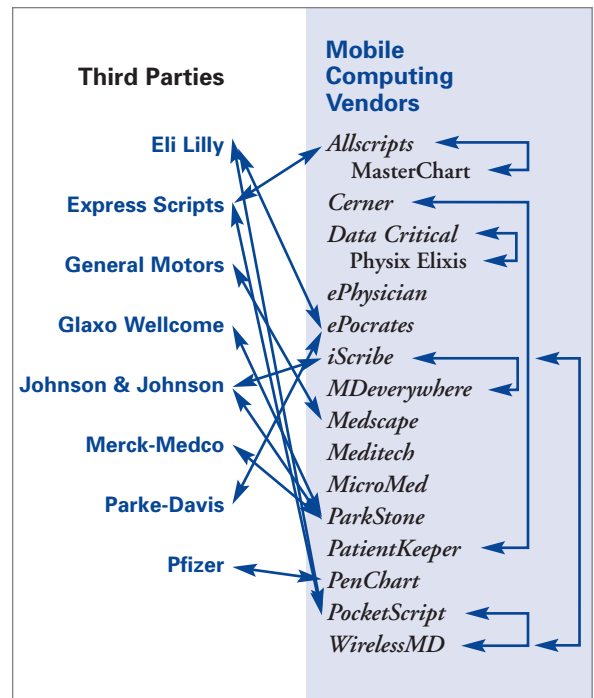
Third Parties

Eli Lilly

Express Scripts

General Motors

Glaxo Wellcome

Johnson & Johnson

Merck-Medco

Parke-Davis

Pfizer

Mobile Computing Vendors

Allscripts

MasterChart

Cerner

Data Critical

Physix Elixis

ePhysician

ePocrates

iScribe

MDeverywhere

Medscape

Meditech

MicroMed

ParkStone

PatientKeeper

PenChart

PocketScript

WirelessMD